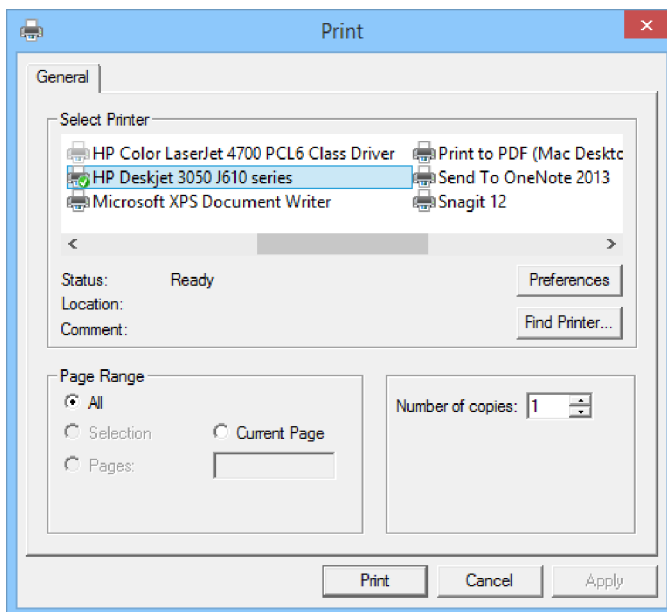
Print

General

Select Printer

HP Color LaserJet 4700 PCL6 Class Driver
HP Deskjet 3050 J610 series
Microsoft XPS Document Writer
Print to PDF (Mac Deskto
Send To OneNote 2013
Snagit 12

Status: Ready
Location:
Comment:

Preferences
Find Printer...

Page Range
All
Selection
Current Page
Pages:

Number of copies: 1

Print
Cancel
Apply